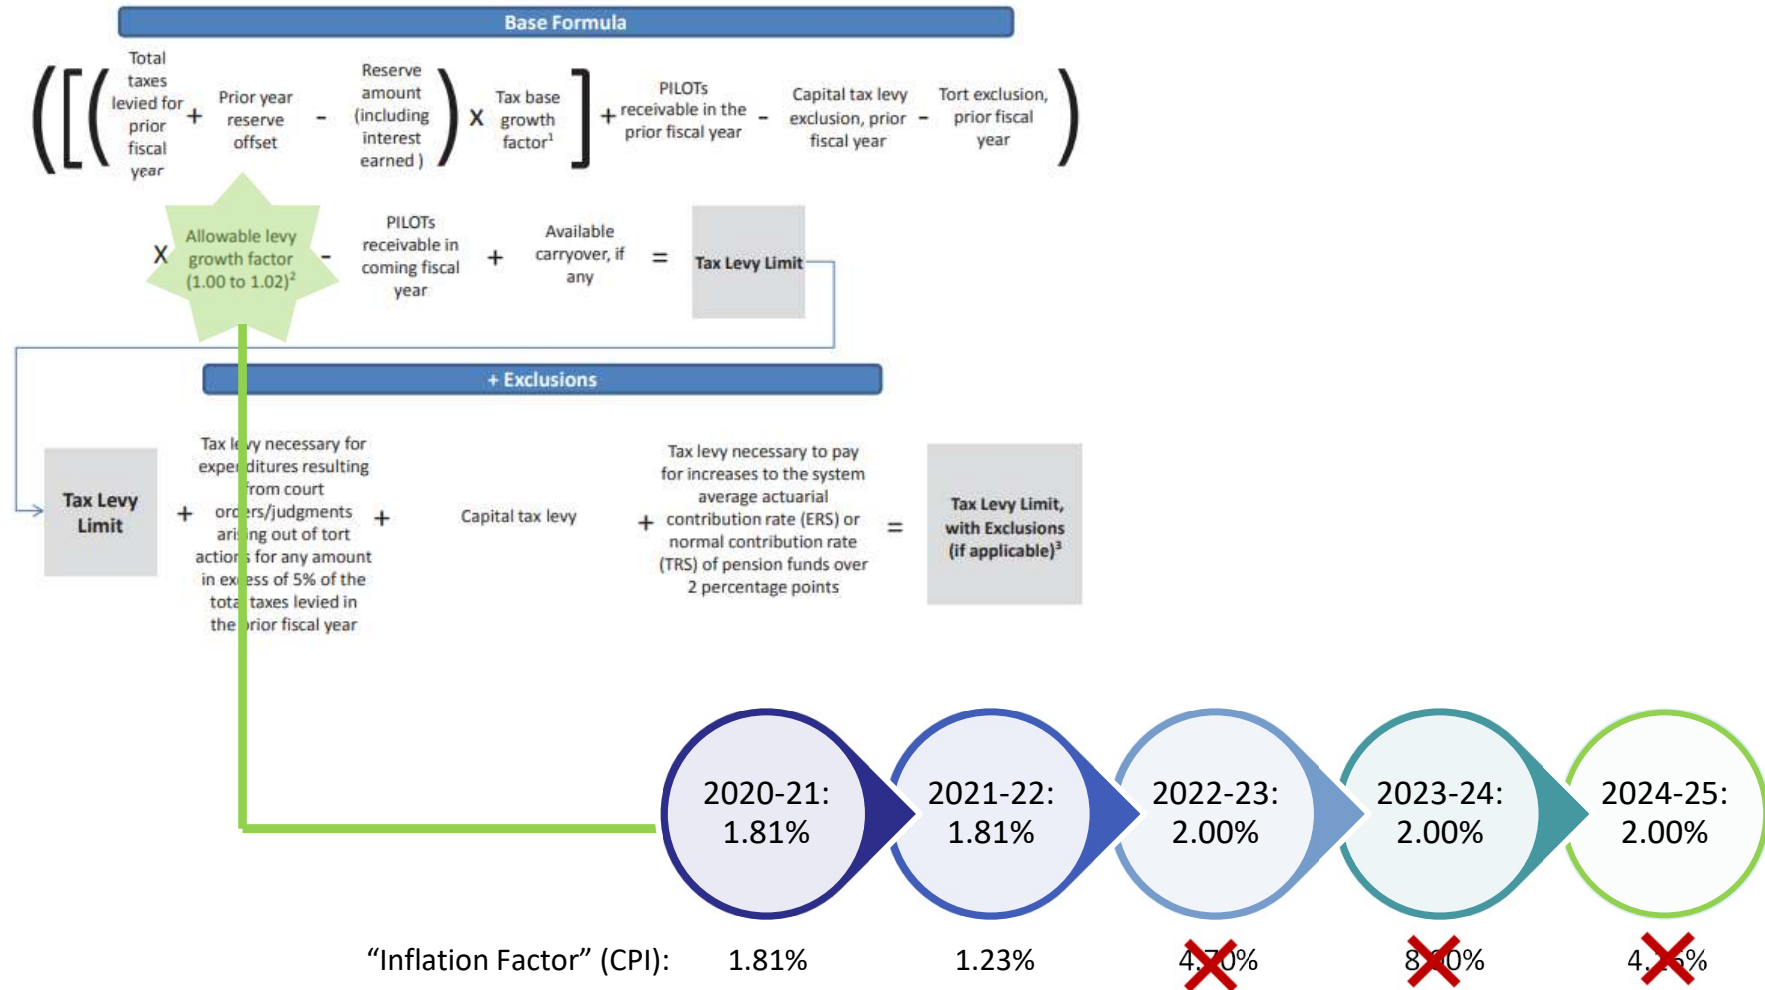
Base Formula

( [ ( Total taxes levied for prior fiscal year + Prior year reserve offset - Reserve amount (including interest earned) ) X Tax base growth factor$^1$ ] + PILOTs receivable in the prior fiscal year - Capital tax levy exclusion, prior fiscal year - Tort exclusion, prior fiscal year )

X Allowable levy growth factor (1.00 to 1.02)$^2$ - PILOTs receivable in coming fiscal year + Available carryover, if any = Tax Levy Limit

+ Exclusions

Tax Levy Limit + Tax l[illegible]vy necessary for expe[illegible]ditures resulting from court ord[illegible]rs/judgments ari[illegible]ng out of tort action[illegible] for any amount in ex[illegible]ess of 5% of the tota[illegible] taxes levied in the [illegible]rior fiscal year + Capital tax levy + Tax levy necessary to pay for increases to the system average actuarial contribution rate (ERS) or normal contribution rate (TRS) of pension funds over 2 percentage points = Tax Levy Limit, with Exclusions (if applicable)$^3$

2020-21: 1.81%

2021-22: 1.81%

2022-23: 2.00%

2023-24: 2.00%

2024-25: 2.00%

“Inflation Factor” (CPI): 1.81% 1.23% 4.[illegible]0% 8.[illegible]0% 4.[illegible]%